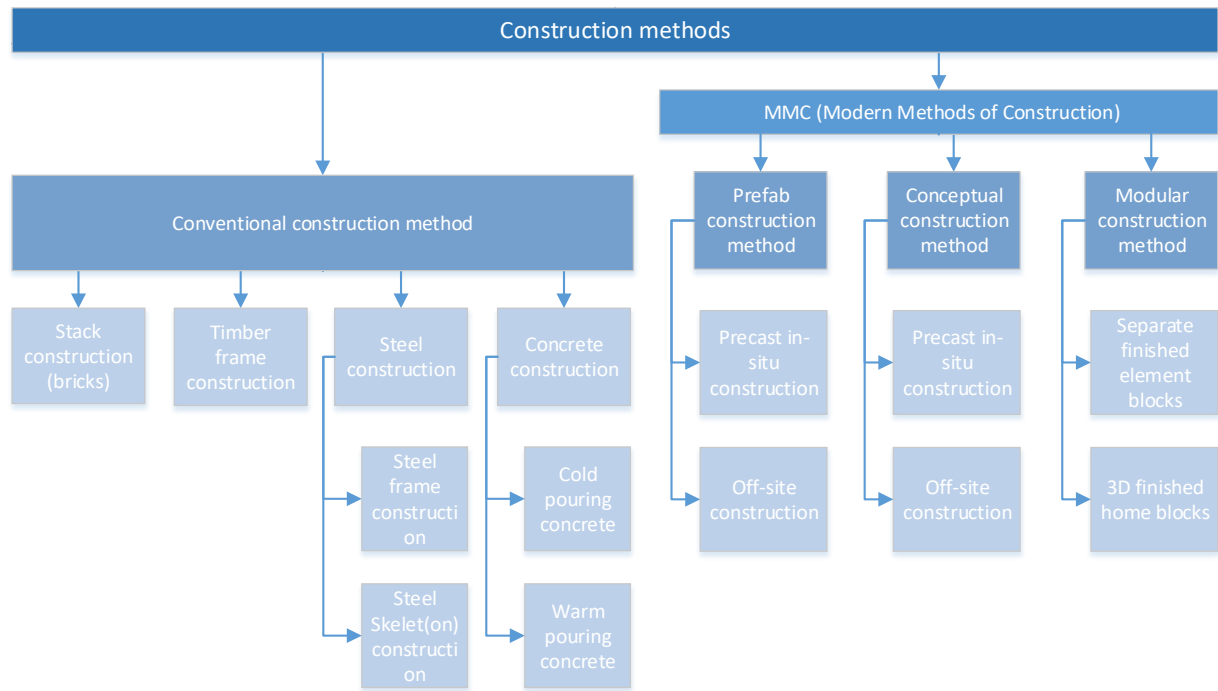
Construction methods

MMC (Modern Methods of Construction)

Conventional construction method

Stack construction (bricks)

Timber frame construction

Steel construction

Steel frame construction

Steel Skelet(on) construction

Concrete construction

Cold pouring concrete

Warm pouring concrete

Prefab construction method

Precast in-situ construction

Off-site construction

Conceptual construction method

Precast in-situ construction

Off-site construction

Modular construction method

Separate finished element blocks

3D finished home blocks